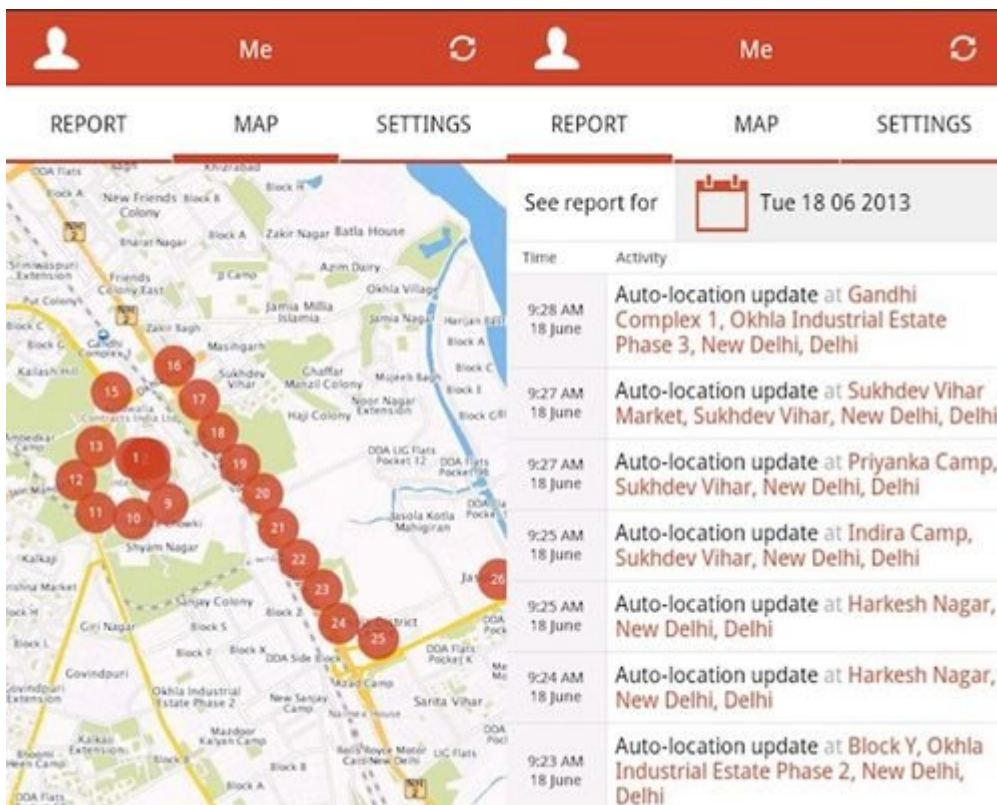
Me

REPORT MAP SETTINGS

DDA Flats
Block A
New Friends Colony
Block B
Khizrabad
Block H
Bharat Nagar
Block A
Zakir Nagar
Batla House
Sriniwaspuri Extension
Friends Colony East
B Camp
Azim Dairy
Okhla Village
Pul Colony
Jamia Millia Islamia
Jamia Nagar
Harijan Basti
Block C
Zakir Bagh
Block B
Gandhi Complex 1
Masihgarh
Block C
Kailash Hill
Sukhdev Vihar
Ghaffar Manzil Colony
Mujeeb Bagh
Block E
Noor Nagar Extension
Haji Colony
Block C
Ambedkar Camp
DDA LIG Flats Pocket 12
DDA Flats Pocket 9B
Jasola Kotla Mahigiran
Kalkaji
Shyam Nagar
Krishna Market
Sanjay Colony
Block H
Giri Nagar
Block S
Block L
Block F
Block K
DDA Side Block
Govindpuri
Govindpuri Extension
Okhla Industrial Estate Phase 2
New Sanjay Camp
Sarita Vihar
Mazdoor Kalyan Camp
Kalkaji Extension
Bhoomi Heen Camp
Rolls Royce Motor Car New Delhi
LIG Flats
DDA Flats
Block A
Block B
Block B

1 9 10 11 12 13 15 16 17 18 19 20 21 22 23 24 25 26

Me

REPORT MAP SETTINGS

See report for
Tue 18 06 2013

| Time | Activity |
|---|---|
| 9:28 AM 18 June | Auto-location update at Gandhi Complex 1, Okhla Industrial Estate Phase 3, New Delhi, Delhi |
| 9:27 AM 18 June | Auto-location update at Sukhdev Vihar Market, Sukhdev Vihar, New Delhi, Delhi |
| 9:27 AM 18 June | Auto-location update at Priyanka Camp, Sukhdev Vihar, New Delhi, Delhi |
| 9:25 AM 18 June | Auto-location update at Indira Camp, Sukhdev Vihar, New Delhi, Delhi |
| 9:25 AM 18 June | Auto-location update at Harkesh Nagar, New Delhi, Delhi |
| 9:24 AM 18 June | Auto-location update at Harkesh Nagar, New Delhi, Delhi |
| 9:23 AM 18 June | Auto-location update at Block Y, Okhla Industrial Estate Phase 2, New Delhi, Delhi |